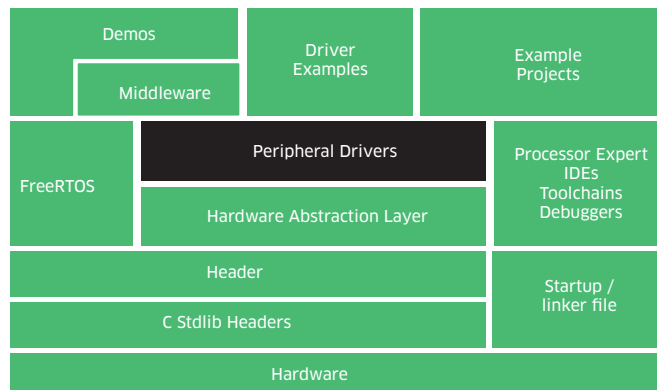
Demos

Middleware

Driver Examples

Example Projects

FreeRTOS

Peripheral Drivers

Hardware Abstraction Layer

Processor Expert IDEs Toolchains Debuggers

Header

C Stdlib Headers

Startup / linker file

Hardware